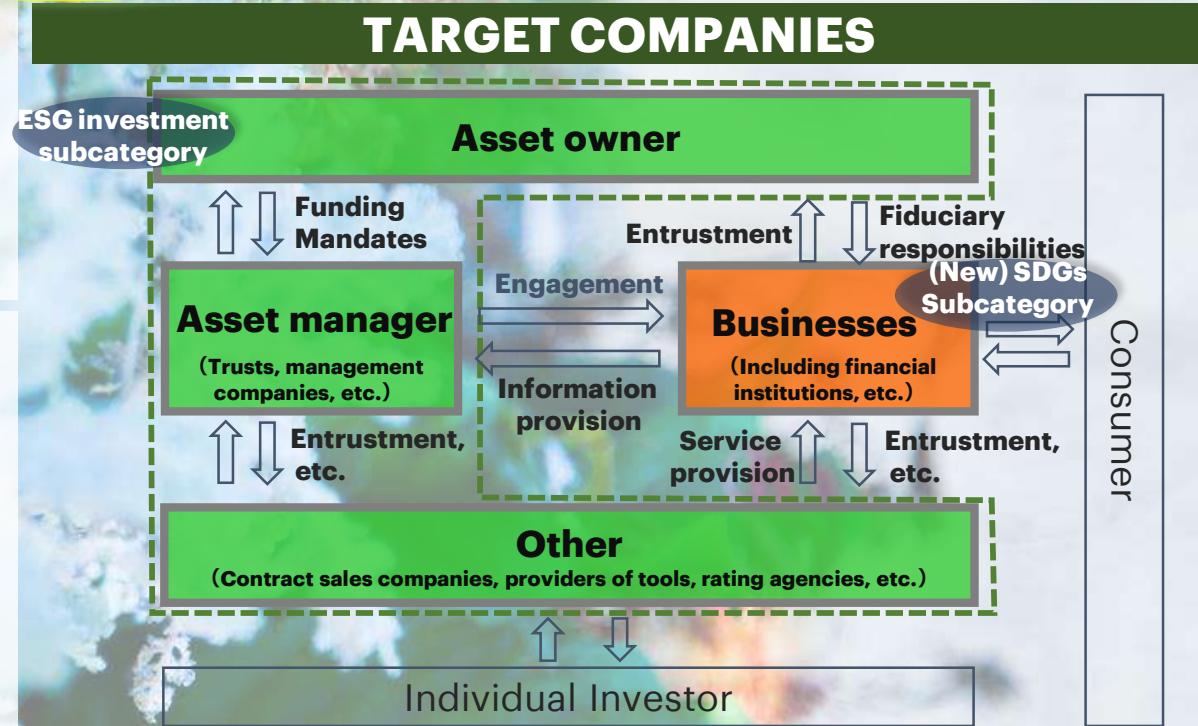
TARGET COMPANIES

ESG investment subcategory

Asset owner

Funding
Mandates

Entrustment

Fiduciary responsibilities

(New) SDGs Subcategory

Asset manager
(Trusts, management companies, etc.)

Engagement

Information provision

Businesses
(Including financial institutions, etc.)

Consumer

Entrustment, etc.

Service provision

Entrustment, etc.

Other
(Contract sales companies, providers of tools, rating agencies, etc.)

Individual Investor